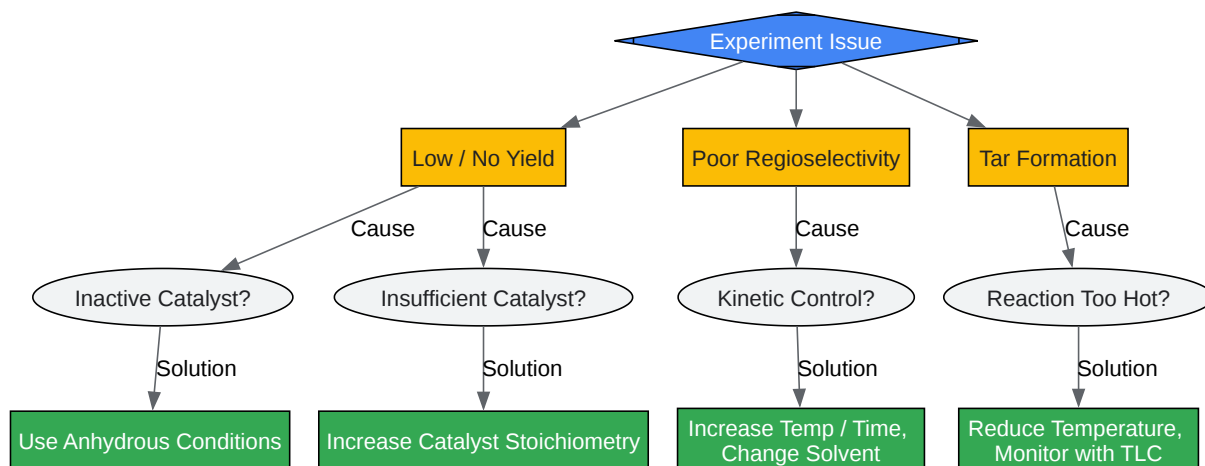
Experiment Issue

Low / No Yield

Poor Regioselectivity

Tar Formation

Cause

Cause

Cause

Cause

Inactive Catalyst?

Insufficient Catalyst?

Kinetic Control?

Reaction Too Hot?

Solution

Solution

Solution

Solution

Use Anhydrous Conditions

Increase Catalyst Stoichiometry

Increase Temp / Time, Change Solvent

Reduce Temperature, Monitor with TLC